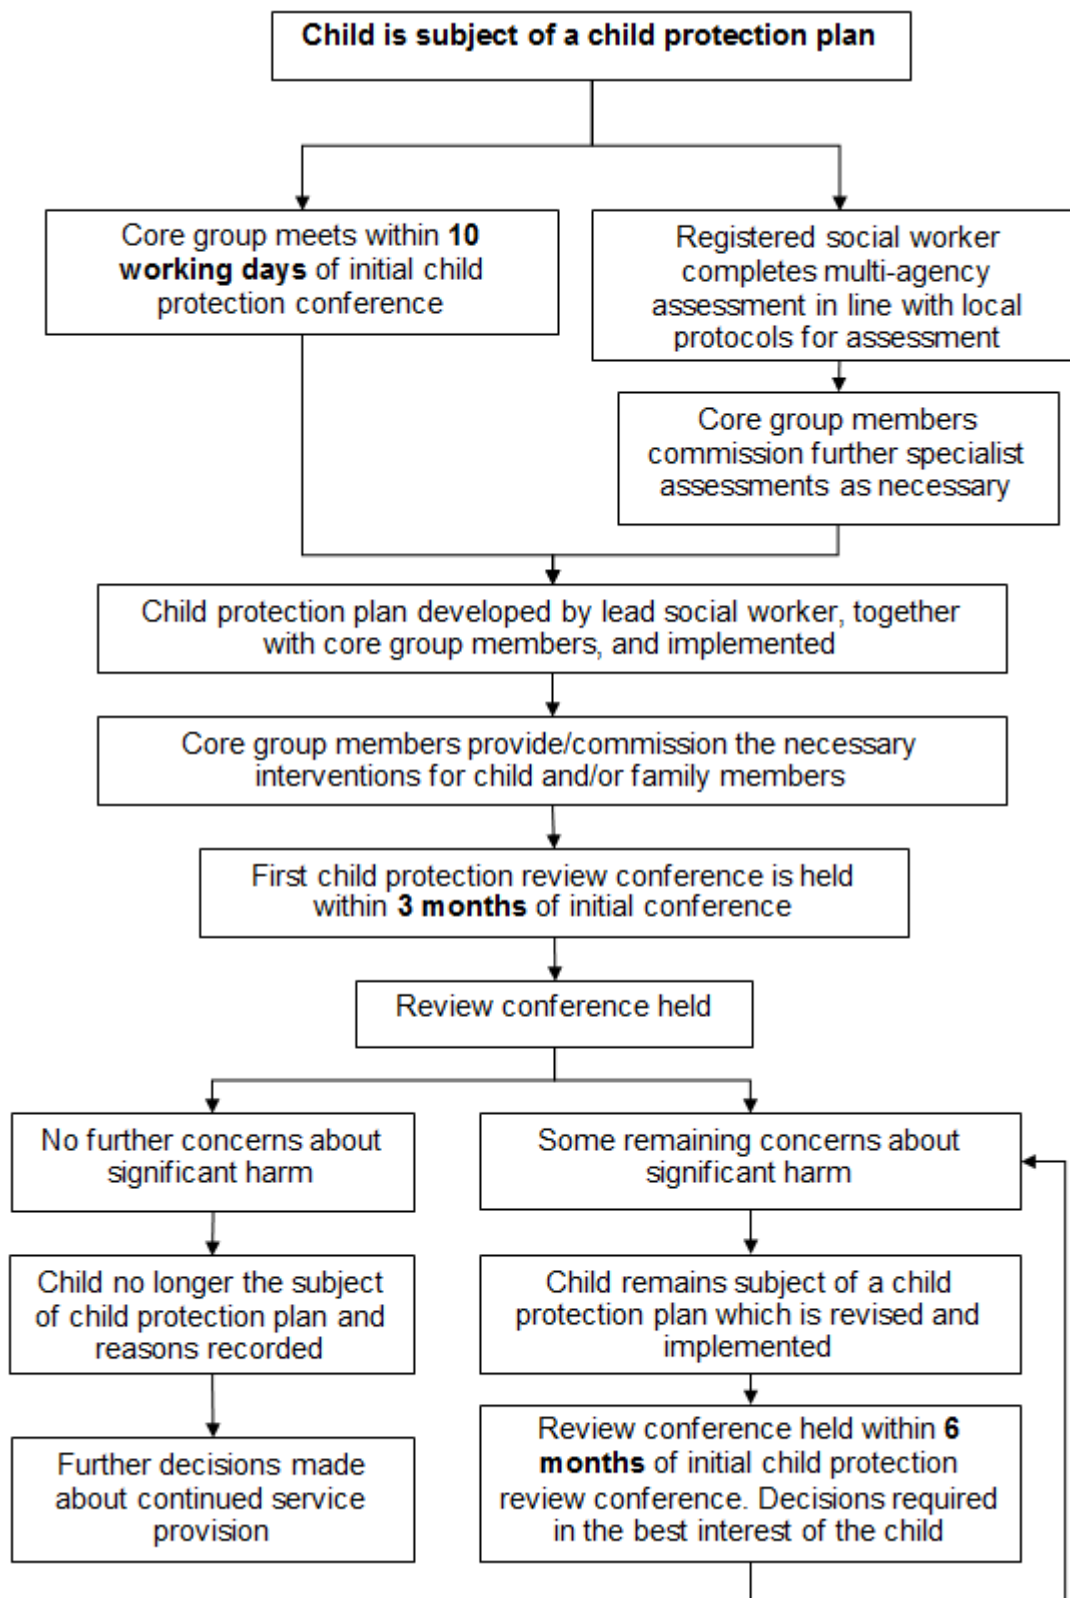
Child is subject of a child protection plan

Core group meets within 10 working days of initial child protection conference

Registered social worker completes multi-agency assessment in line with local protocols for assessment

Core group members commission further specialist assessments as necessary

Child protection plan developed by lead social worker, together with core group members, and implemented

Core group members provide/commission the necessary interventions for child and/or family members

First child protection review conference is held within 3 months of initial conference

Review conference held

No further concerns about significant harm

Some remaining concerns about significant harm

Child no longer the subject of child protection plan and reasons recorded

Child remains subject of a child protection plan which is revised and implemented

Further decisions made about continued service provision

Review conference held within 6 months of initial child protection review conference. Decisions required in the best interest of the child